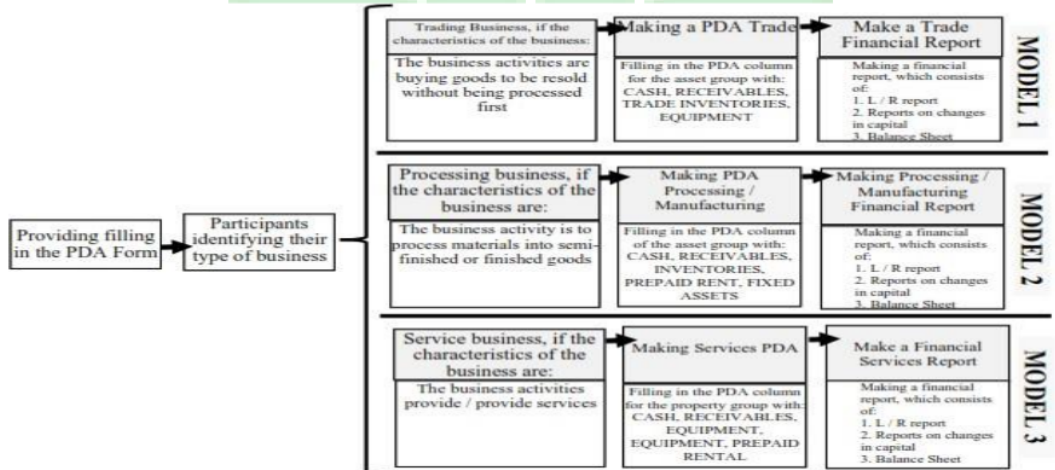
Providing filling in the PDA Form

Participants identifying their type of business

Trading Business, if the characteristics of the business:

The business activities are buying goods to be resold without being processed first

Making a PDA Trade

Filling in the PDA column for the asset group with: CASH, RECEIVABLES, TRADE INVENTORIES, EQUIPMENT

Make a Trade Financial Report

Making a financial report, which consists of:
1. L / R report
2. Reports on changes in capital
3. Balance Sheet

MODEL 1

Processing business, if the characteristics of the business are:

The business activity is to process materials into semi-finished or finished goods

Making PDA Processing / Manufacturing

Filling in the PDA column of the asset group with: CASH, RECEIVABLES, INVENTORIES, PREPAID RENT, FIXED ASSETS

Making Processing / Manufacturing Financial Report

Making a financial report, which consists of:
1. L / R report
2. Reports on changes in capital
3. Balance Sheet

MODEL 2

Service business, if the characteristics of the business are:

The business activities provide / provide services

Making Services PDA

Filling in the PDA column for the property group with: CASH, RECEIVABLES, EQUIPMENT, EQUIPMENT, PREPAID RENTAL

Make a Financial Services Report

Making a financial report, which consists of:
1. L / R report
2. Reports on changes in capital
3. Balance Sheet

MODEL 3